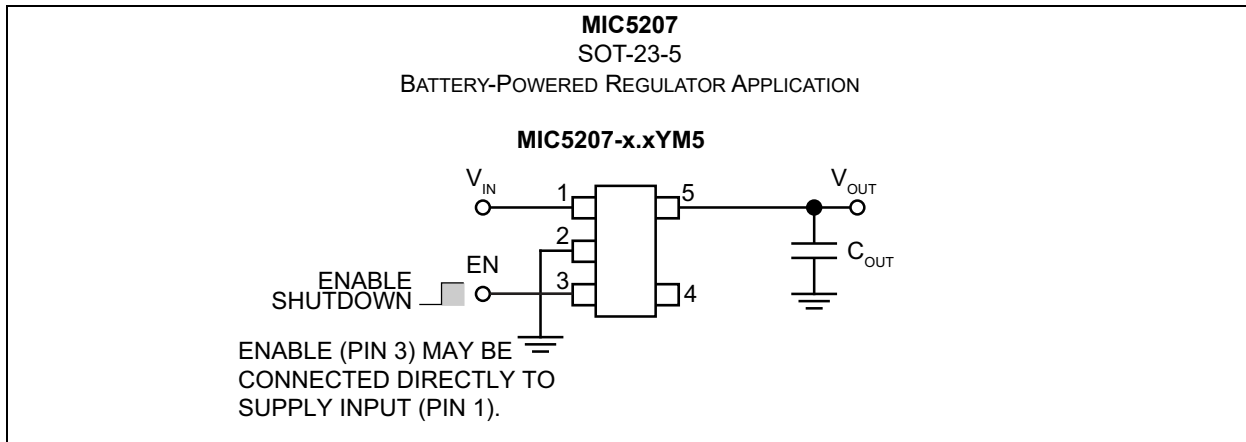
**MIC5207**
SOT-23-5
BATTERY-POWERED REGULATOR APPLICATION

**MIC5207-x.xYM5**

$V_{IN}$ 1 5 $V_{OUT}$

2

EN

ENABLE
SHUTDOWN 3 4 $C_{OUT}$

ENABLE (PIN 3) MAY BE CONNECTED DIRECTLY TO SUPPLY INPUT (PIN 1).